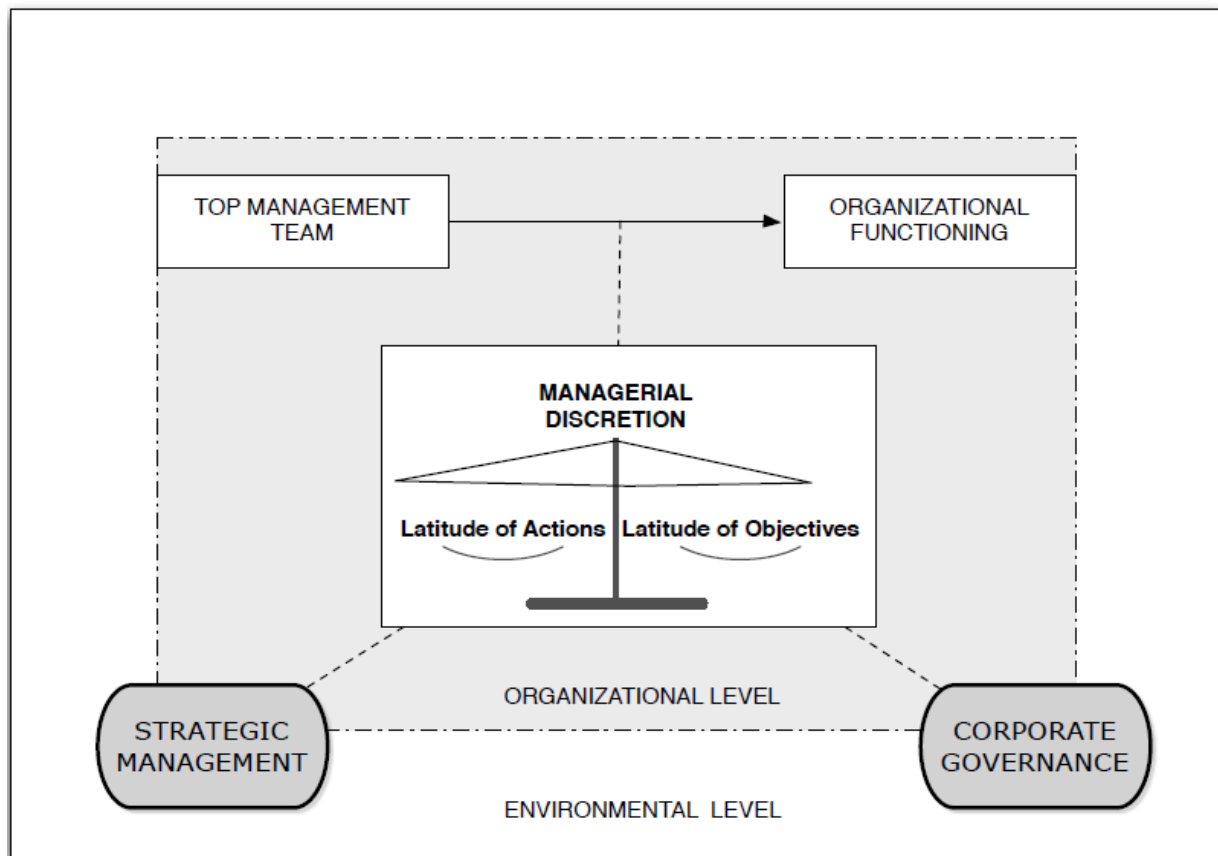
TOP MANAGEMENT TEAM

ORGANIZATIONAL FUNCTIONING

MANAGERIAL DISCRETION

Latitude of Actions

Latitude of Objectives

ORGANIZATIONAL LEVEL

STRATEGIC MANAGEMENT

CORPORATE GOVERNANCE

ENVIRONMENTAL LEVEL